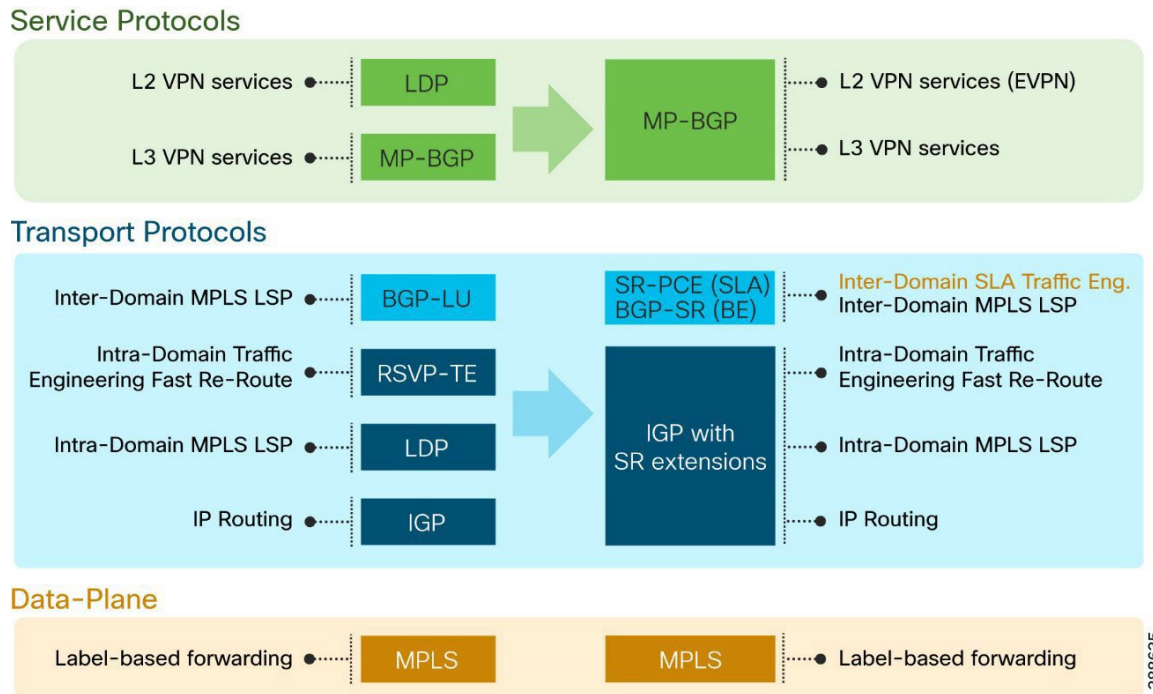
Service Protocols

L2 VPN services LDP

L3 VPN services MP-BGP

MP-BGP

L2 VPN services (EVPN)

L3 VPN services

Transport Protocols

Inter-Domain MPLS LSP BGP-LU

Intra-Domain Traffic Engineering Fast Re-Route RSVP-TE

Intra-Domain MPLS LSP LDP

IP Routing IGP

SR-PCE (SLA) BGP-SR (BE)

IGP with SR extensions

Inter-Domain SLA Traffic Eng.
Inter-Domain MPLS LSP

Intra-Domain Traffic Engineering Fast Re-Route

Intra-Domain MPLS LSP

IP Routing

Data-Plane

Label-based forwarding MPLS

MPLS Label-based forwarding

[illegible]